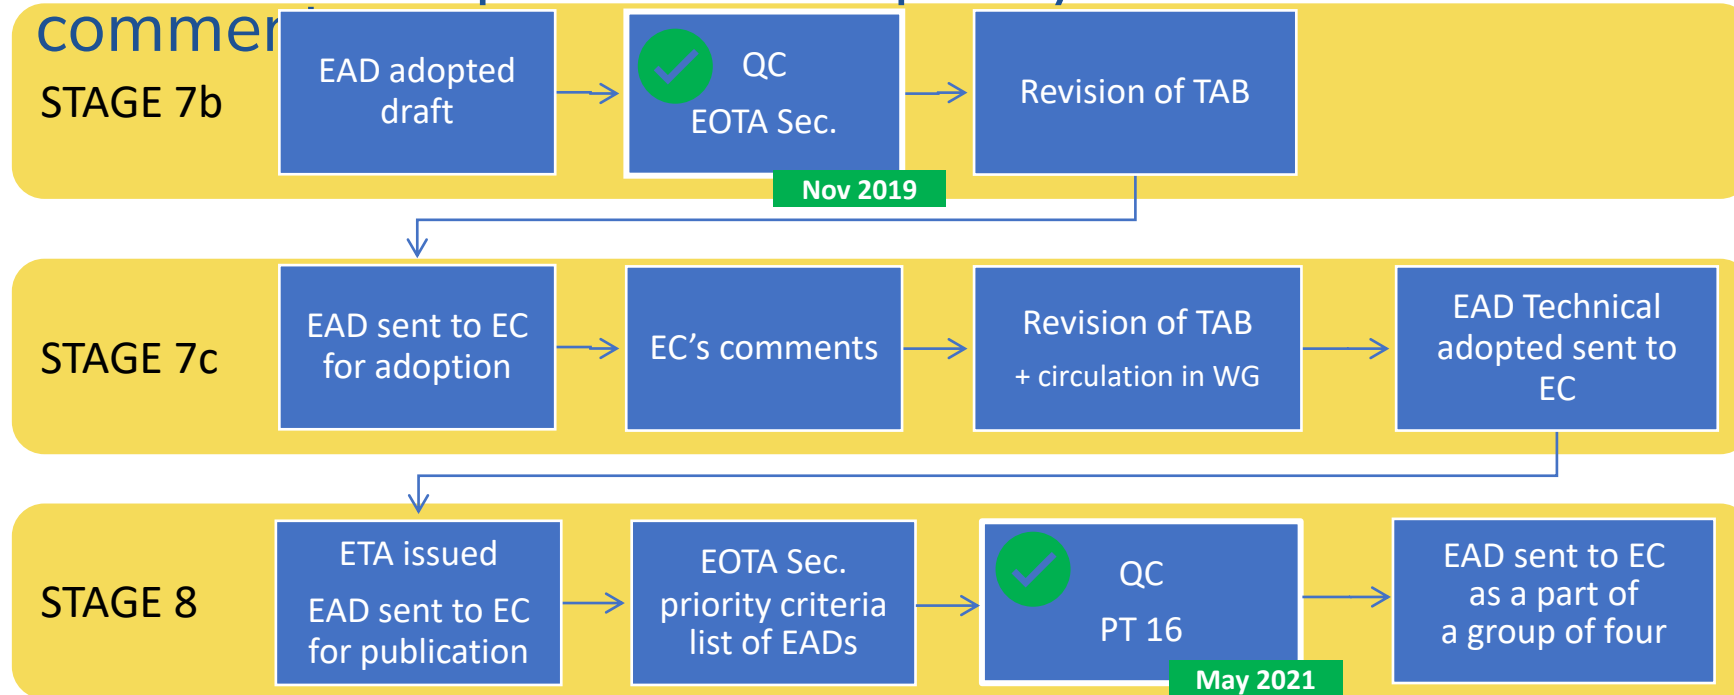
commen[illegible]

STAGE 7b

EAD adopted draft

QC

EOTA Sec.

Nov 2019

Revision of TAB

STAGE 7c

EAD sent to EC for adoption

EC's comments

Revision of TAB

+ circulation in WG

EAD Technical adopted sent to EC

STAGE 8

ETA issued

EAD sent to EC for publication

EOTA Sec. priority criteria list of EADs

QC

PT 16

May 2021

EAD sent to EC as a part of a group of four